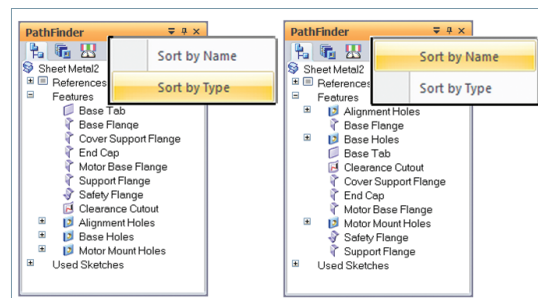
PathFinder
Sort by Name
Sort by Type
Sheet Metal2
References
Features
Base Tab
Base Flange
Cover Support Flange
End Cap
Motor Base Flange
Support Flange
Safety Flange
Clearance Cutout
Alignment Holes
Base Holes
Motor Mount Holes
Used Sketches

PathFinder
Sort by Name
Sort by Type
Sheet Metal2
References
Features
Alignment Holes
Base Flange
Base Holes
Base Tab
Clearance Cutout
Cover Support Flange
End Cap
Motor Base Flange
Motor Mount Holes
Safety Flange
Support Flange
Used Sketches